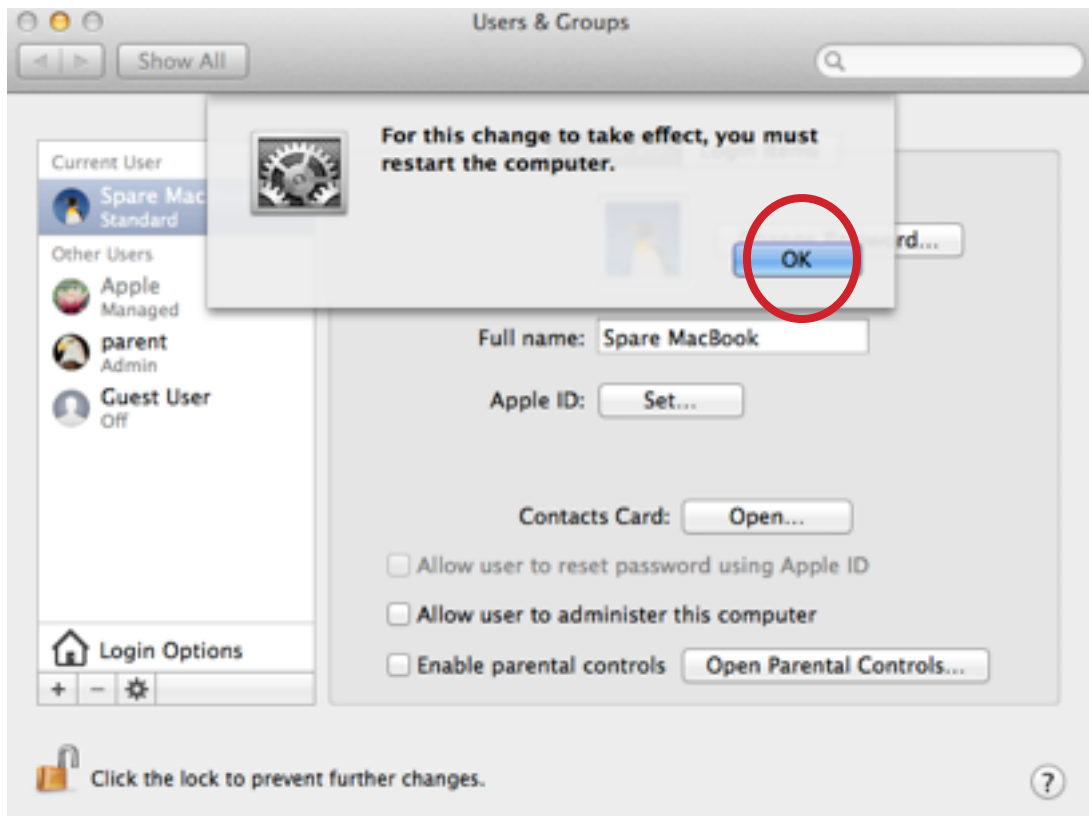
Users & Groups

Show All

For this change to take effect, you must restart the computer.

OK

Current User

Spare Mac

Standard

Other Users

Apple

Managed

parent

Admin

Guest User

Off

rd...

Full name: Spare MacBook

Apple ID: Set...

Contacts Card: Open...

Allow user to reset password using Apple ID

Allow user to administer this computer

Enable parental controls Open Parental Controls...

Login Options

+ −

Click the lock to prevent further changes.

?